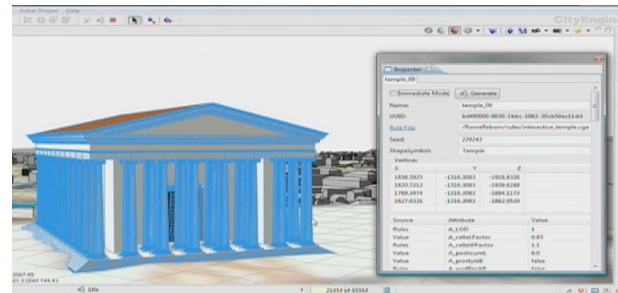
Initial Shapes Help

CityEngine

Inspector

temple_00

Immediate Mode

Generate

Name: temple_00

UUID: bd4f0000-0030-1bbc-1083-35cb5fac11dd

Rule File: /RomeReborn/rules/interactive_temple.cga

Seed: 220243

Shape/Symbol: Temple

Vertices

| X | Y | Z |
|---|---|---|
| 1858.5825 | -1316.3083 | -1918.8326 |
| 1820.7212 | -1316.3083 | -1939.6248 |
| 1789.3474 | -1316.3083 | -1884.1172 |
| 1827.6331 | -1316.3083 | -1862.0530 |

| Source | Attribute | Value |
|---|---|---|
| Rules | A_LOD | 1 |
| Value | A_cellaFactor | 0.83 |
| Rules | A_cellaWFactor | 1.1 |
| Value | A_posticumL | 0.0 |
| Value | A_prostyle | false |
| Rules | A_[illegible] | false |

2007-05
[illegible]

Idle

214M of 855M